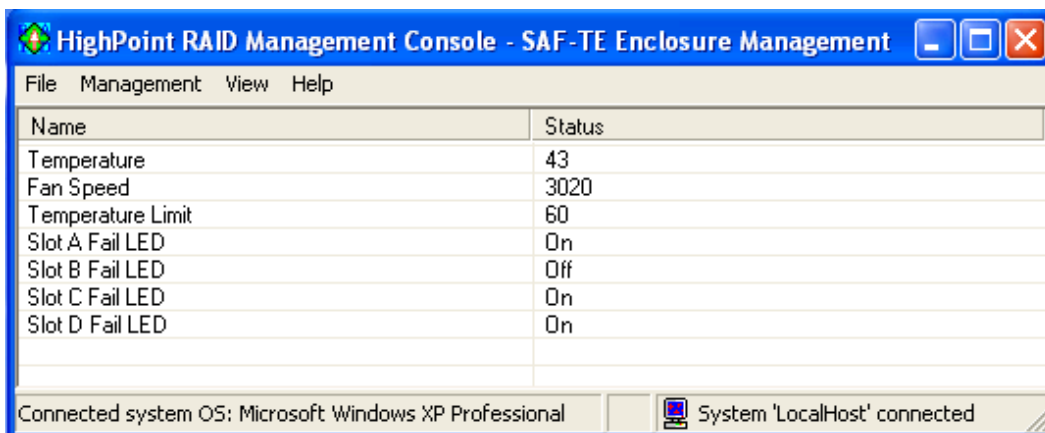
HighPoint RAID Management Console - SAF-TE Enclosure Management

File Management View Help

| Name | Status |
|---|---|
| Temperature | 43 |
| Fan Speed | 3020 |
| Temperature Limit | 60 |
| Slot A Fail LED | On |
| Slot B Fail LED | Off |
| Slot C Fail LED | On |
| Slot D Fail LED | On |

Connected system OS: Microsoft Windows XP Professional

System 'LocalHost' connected